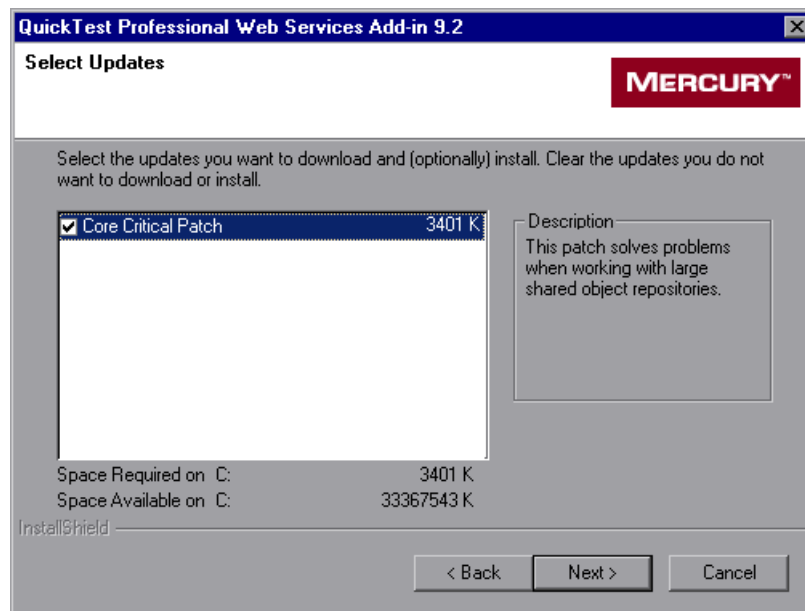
QuickTest Professional Web Services Add-in 9.2

Select Updates

MERCURY™

Select the updates you want to download and (optionally) install. Clear the updates you do not want to download or install.

Core Critical Patch 3401 K

Description

This patch solves problems when working with large shared object repositories.

Space Required on C: 3401 K

Space Available on C: 33367543 K

InstallShield

< Back

Next >

Cancel